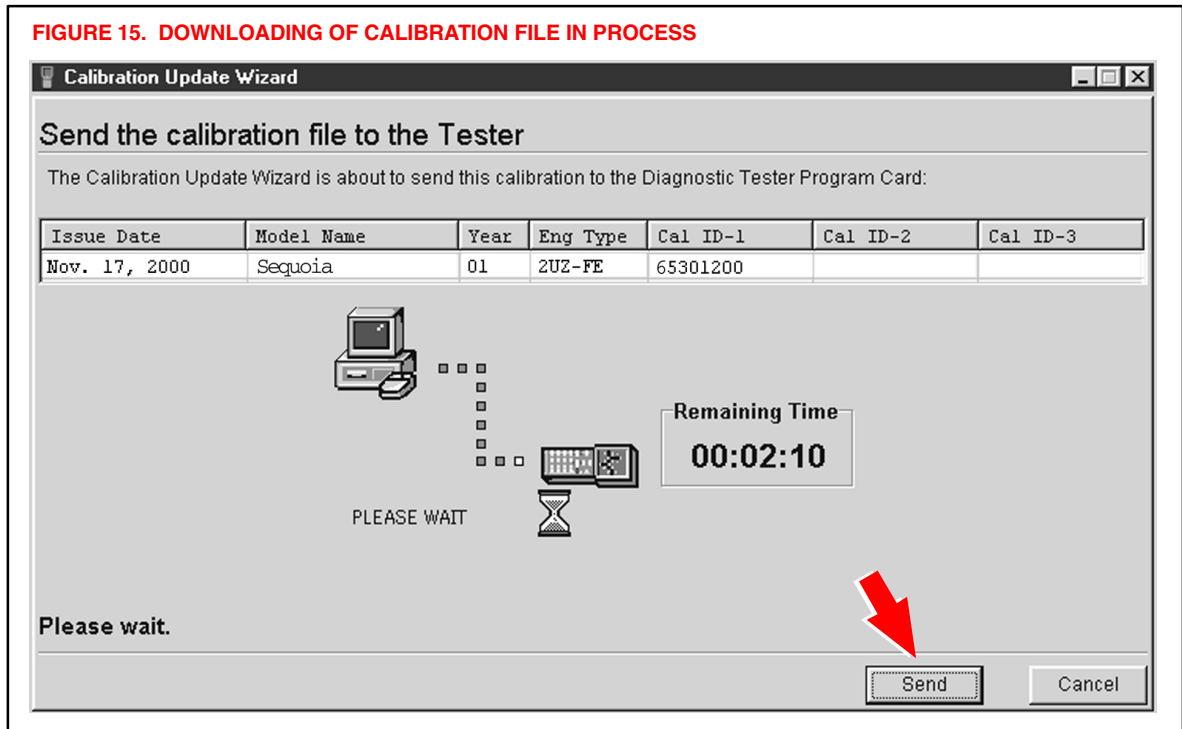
FIGURE 15. DOWNLOADING OF CALIBRATION FILE IN PROCESS

Calibration Update Wizard

Send the calibration file to the Tester

The Calibration Update Wizard is about to send this calibration to the Diagnostic Tester Program Card:

| Issue Date | Model Name | Year | Eng Type | Cal ID-1 | Cal ID-2 | Cal ID-3 |
|---|---|---|---|---|---|---|
| Nov. 17, 2000 | Sequoia | 01 | 2UZ-FE | 65301200 | | |

Remaining Time

00:02:10

PLEASE WAIT

Please wait.

Send

Cancel